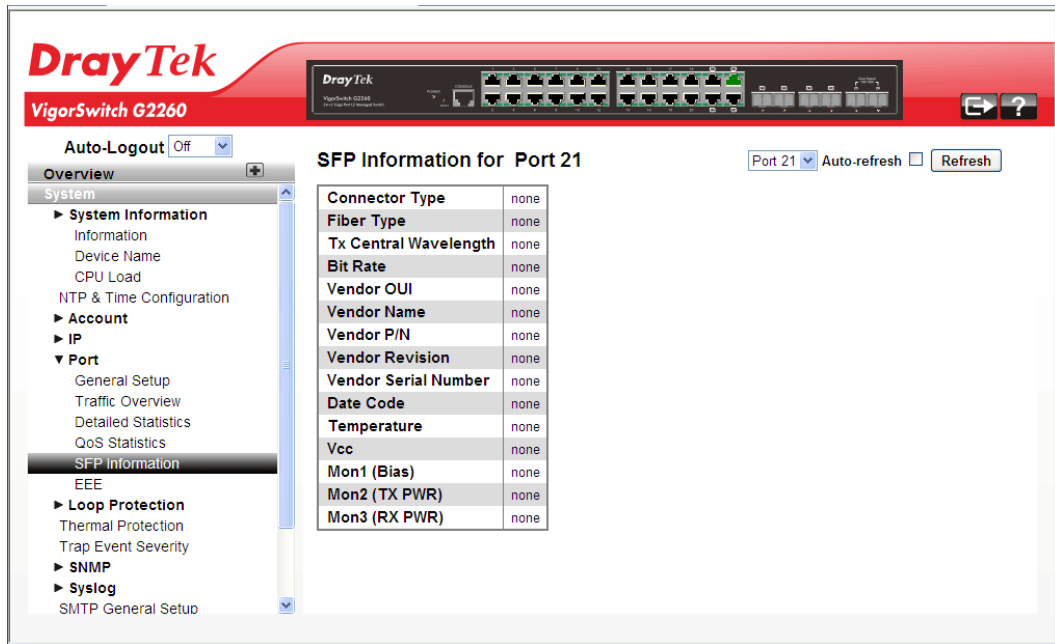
DrayTek
VigorSwitch G2260

DrayTek
VigorSwitch G2260

Auto-Logout Off

Overview
System
► System Information
Information
Device Name
CPU Load
NTP & Time Configuration
► Account
► IP
▼ Port
General Setup
Traffic Overview
Detailed Statistics
QoS Statistics
SFP Information
EEE
► Loop Protection
Thermal Protection
Trap Event Severity
► SNMP
► Syslog
SMTP General Setup

SFP Information for Port 21

Port 21 Auto-refresh Refresh

| Connector Type | none |
|---|---|
| Fiber Type | none |
| Tx Central Wavelength | none |
| Bit Rate | none |
| Vendor OUI | none |
| Vendor Name | none |
| Vendor P/N | none |
| Vendor Revision | none |
| Vendor Serial Number | none |
| Date Code | none |
| Temperature | none |
| Vcc | none |
| Mon1 (Bias) | none |
| Mon2 (TX PWR) | none |
| Mon3 (RX PWR) | none |